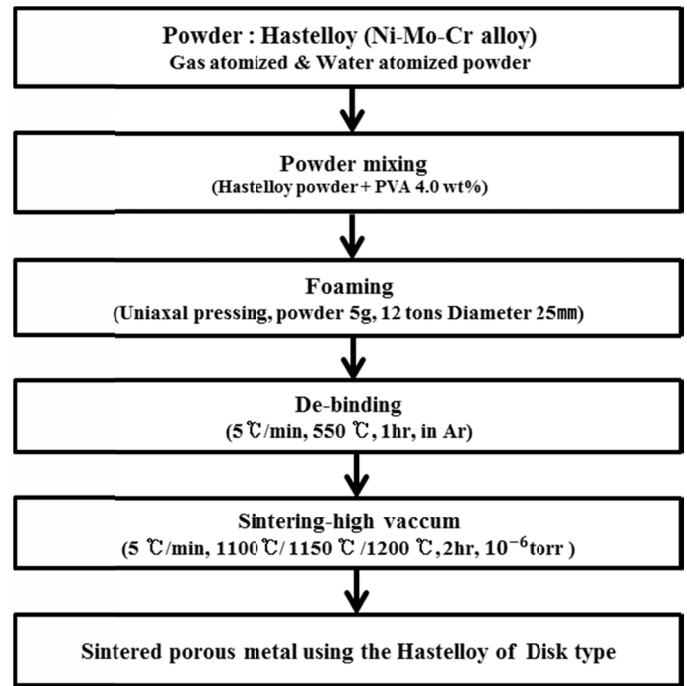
Powder : Hastelloy (Ni-Mo-Cr alloy)
Gas atomized & Water atomized powder

Powder mixing
(Hastelloy powder + PVA 4.0 wt%)

Foaming
(Uniaxal pressing, powder 5g, 12 tons Diameter 25㎜)

De-binding
(5℃/min, 550 ℃, 1hr, in Ar)

Sintering-high vaccum
(5 ℃/min, 1100℃/ 1150 ℃/1200 ℃, 2hr, $10^{-6}$torr )

Sintered porous metal using the Hastelloy of Disk type